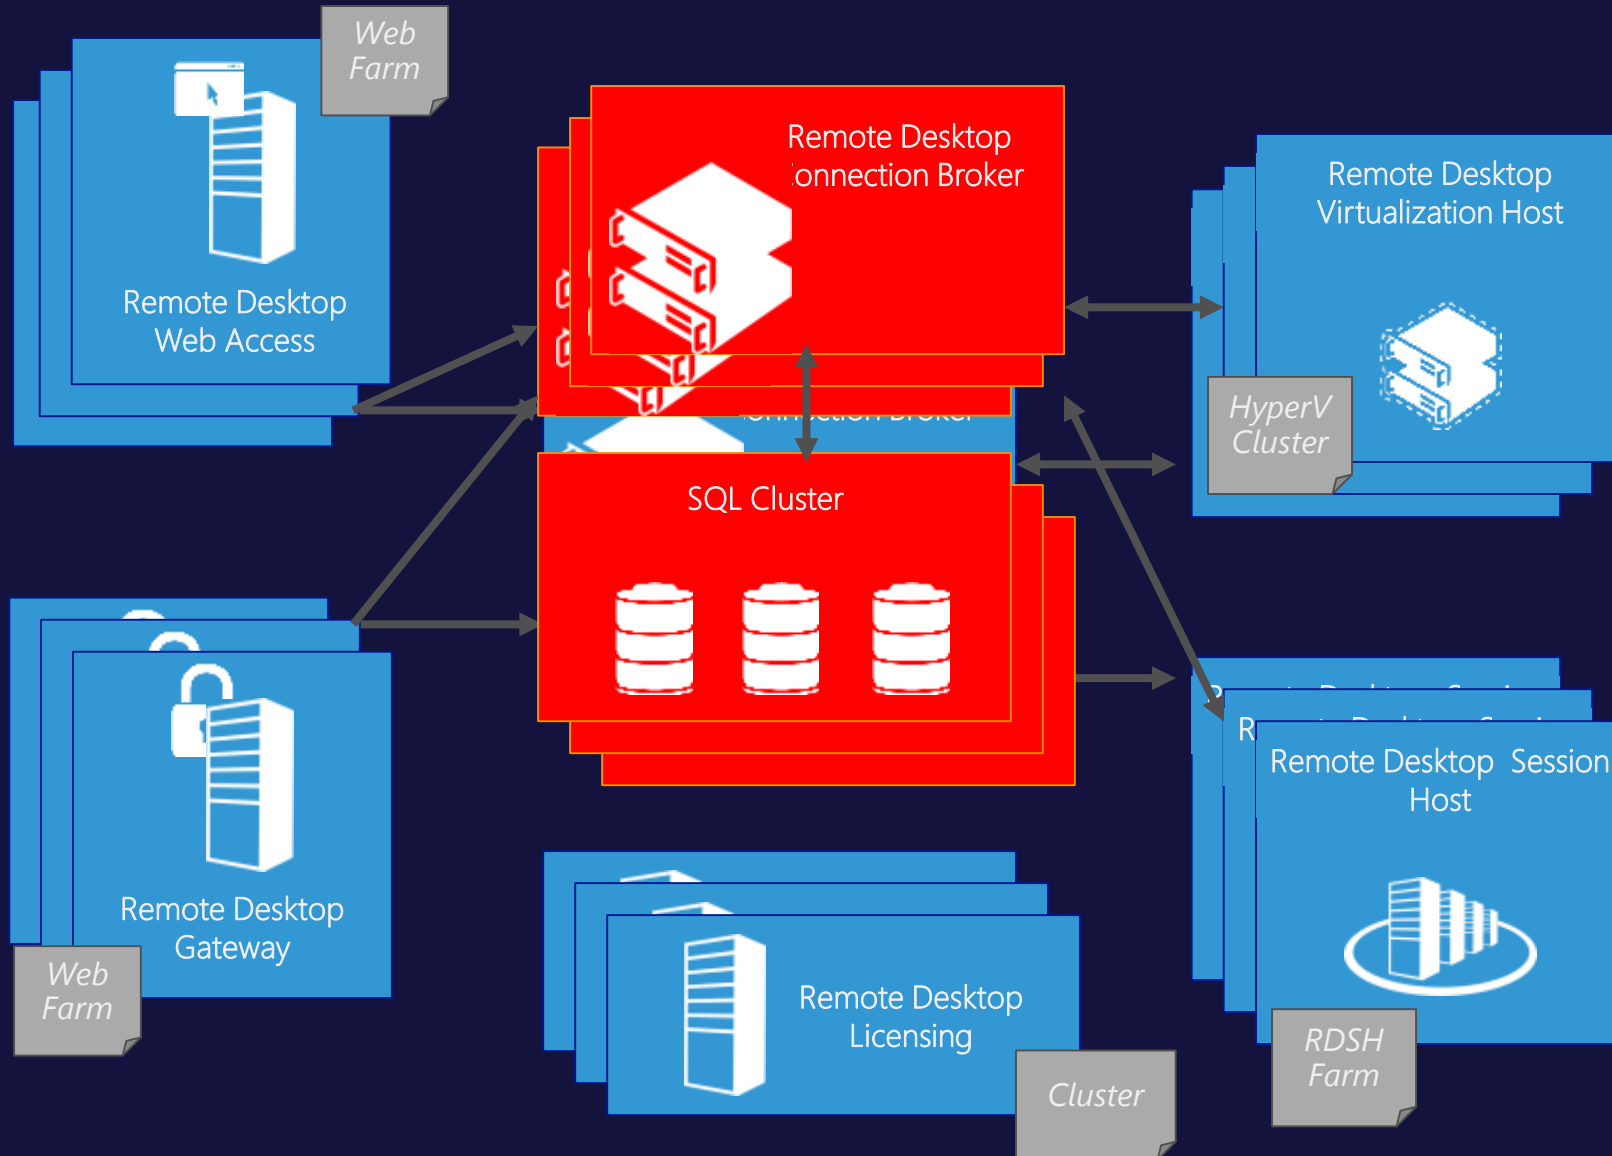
Web Farm

Remote Desktop Web Access

Remote Desktop onnection Broker

Remote Desktop Virtualization Host

HyperV Cluster

SQL Cluster

Remote Desktop Gateway

Web Farm

R

Remote Desktop Session Host

Remote Desktop Licensing

Cluster

RDSH Farm